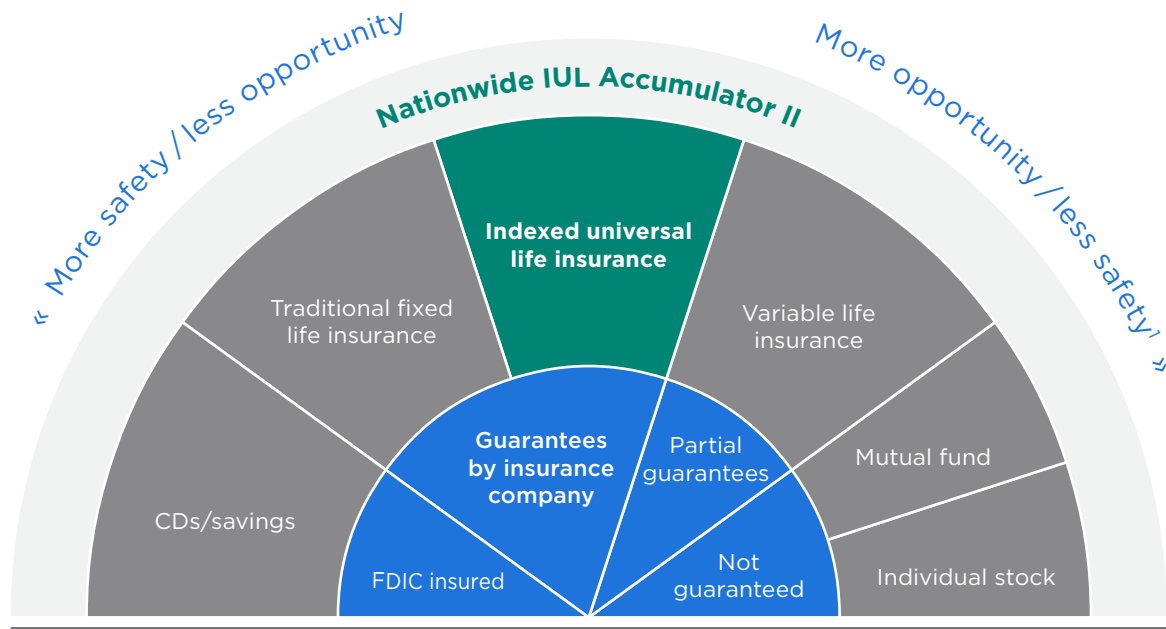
« More safety / less opportunity

More opportunity / less safety¹ »

Nationwide IUL Accumulator II

Indexed universal life insurance

Traditional fixed life insurance

Variable life insurance

CDs/savings

Mutual fund

Individual stock

Guarantees by insurance company

Partial guarantees

FDIC insured

Not guaranteed